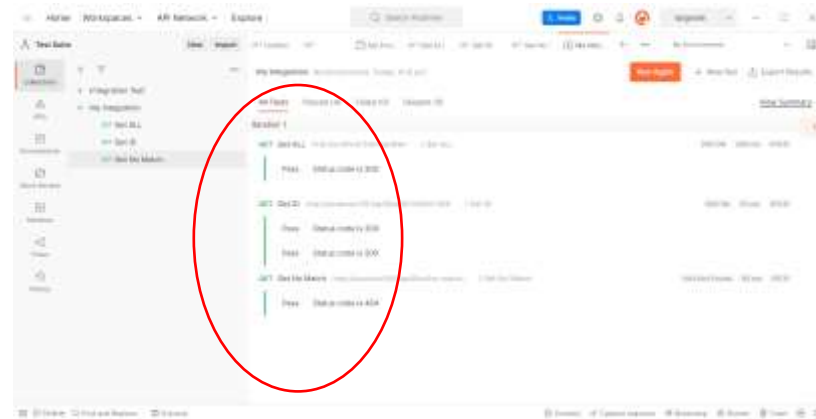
Home Workspaces API Network Explore

Search Postman

Test Suite New Import

Collections

APIs

Environments

Mock Servers

Monitors

Flows

History

Integration Test

My Integration

GET Get ALL

GET Get ID

GET Get No Match

No Environment

My Integration

Run Again New Test Export Results

All Tests Passed (4) Failed (0) Skipped (0)

View Summary

Iteration 1

GET Get ALL

Pass Status code is 200

GET Get ID

Pass Status code is 200

Pass Status code is 200

GET Get No Match

Pass Status code is 404

Online Find and Replace Console

Cookies Capture requests Bootcamp Runner Trash